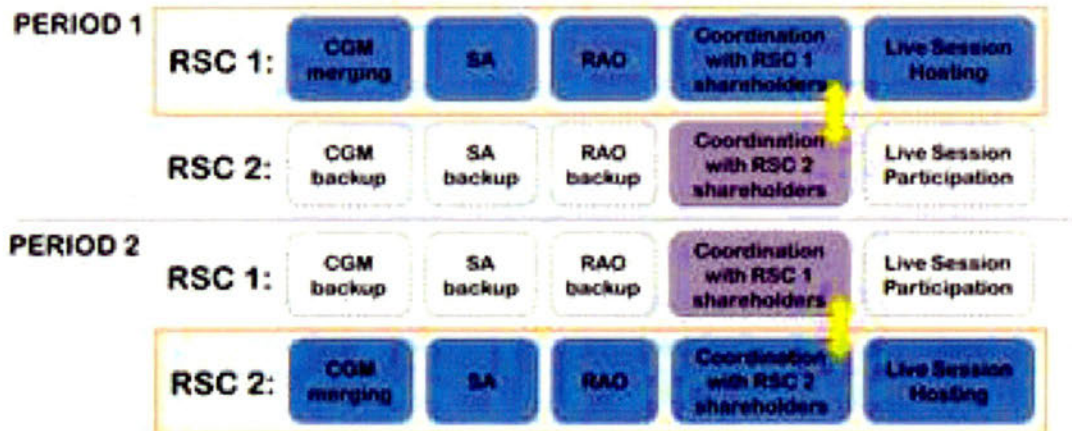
PERIOD 1

RSC 1: CGM merging | SA | RAO | Coordination with RSC 1 shareholders | Live Session Hosting

RSC 2: CGM backup | SA backup | RAO backup | Coordination with RSC 2 shareholders | Live Session Participation

PERIOD 2

RSC 1: CGM backup | SA backup | RAO backup | Coordination with RSC 1 shareholders | Live Session Participation

RSC 2: CGM merging | SA | RAO | Coordination with RSC 2 shareholders | Live Session Hosting